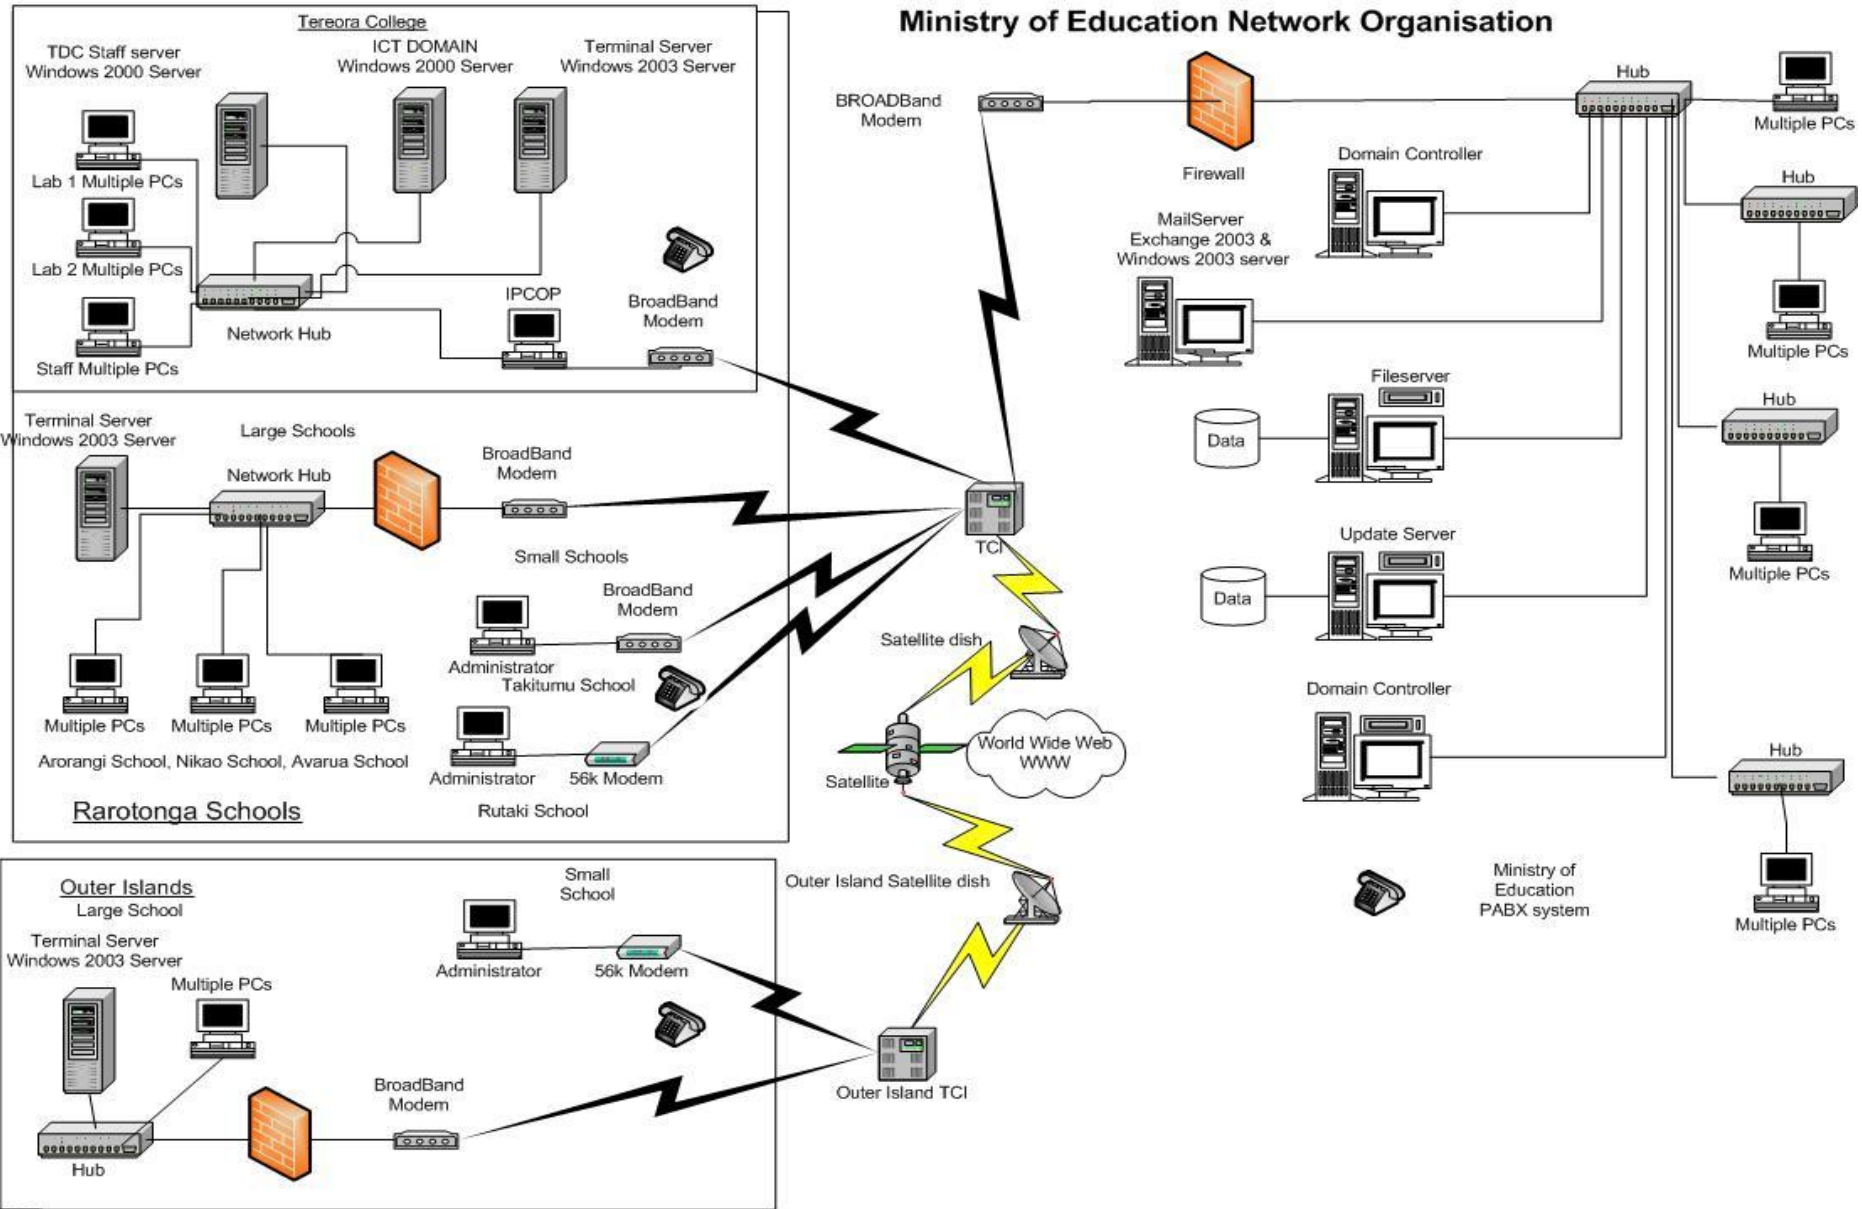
Ministry of Education Network Organisation

Tereora College

TDC Staff server
Windows 2000 Server

ICT DOMAIN
Windows 2000 Server

Terminal Server
Windows 2003 Server

Lab 1 Multiple PCs

Lab 2 Multiple PCs

Staff Multiple PCs

Network Hub

IPCOP

BroadBand
Modem

Terminal Server
Windows 2003 Server

Large Schools

Network Hub

BroadBand
Modem

Small Schools

BroadBand
Modem

Administrator
Takitumu School

Multiple PCs

Multiple PCs

Multiple PCs

Arorangi School, Nikao School, Avarua School

Administrator

56k Modem

Rarotonga Schools

Rutaki School

Outer Islands
Large School

Terminal Server
Windows 2003 Server

Multiple PCs

Small
School

Administrator

56k Modem

BroadBand
Modem

Hub

BROADBand
Modem

Firewall

TCI

Satellite dish

Satellite

World Wide Web
WWW

Outer Island Satellite dish

Outer Island TCI

Hub

Multiple PCs

Domain Controller

Hub

MailServer
Exchange 2003 &
Windows 2003 server

Multiple PCs

Fileserver

Data

Hub

Multiple PCs

Update Server

Data

Domain Controller

Hub

Ministry of
Education
PABX system

Multiple PCs